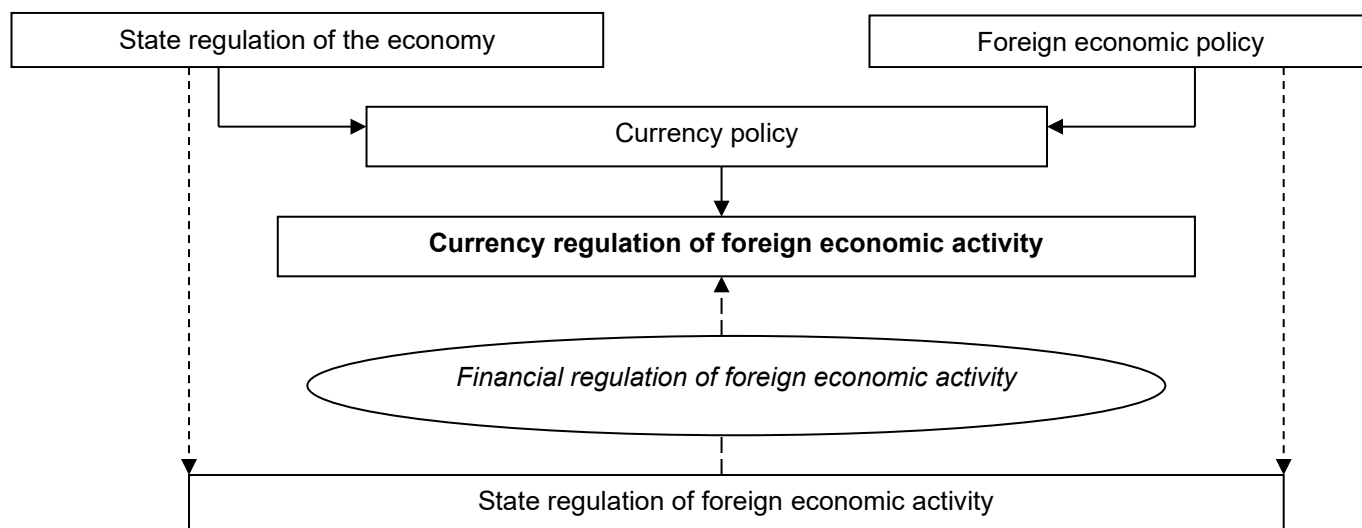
State regulation of the economy

Foreign economic policy

Currency policy

**Currency regulation of foreign economic activity**

*Financial regulation of foreign economic activity*

State regulation of foreign economic activity